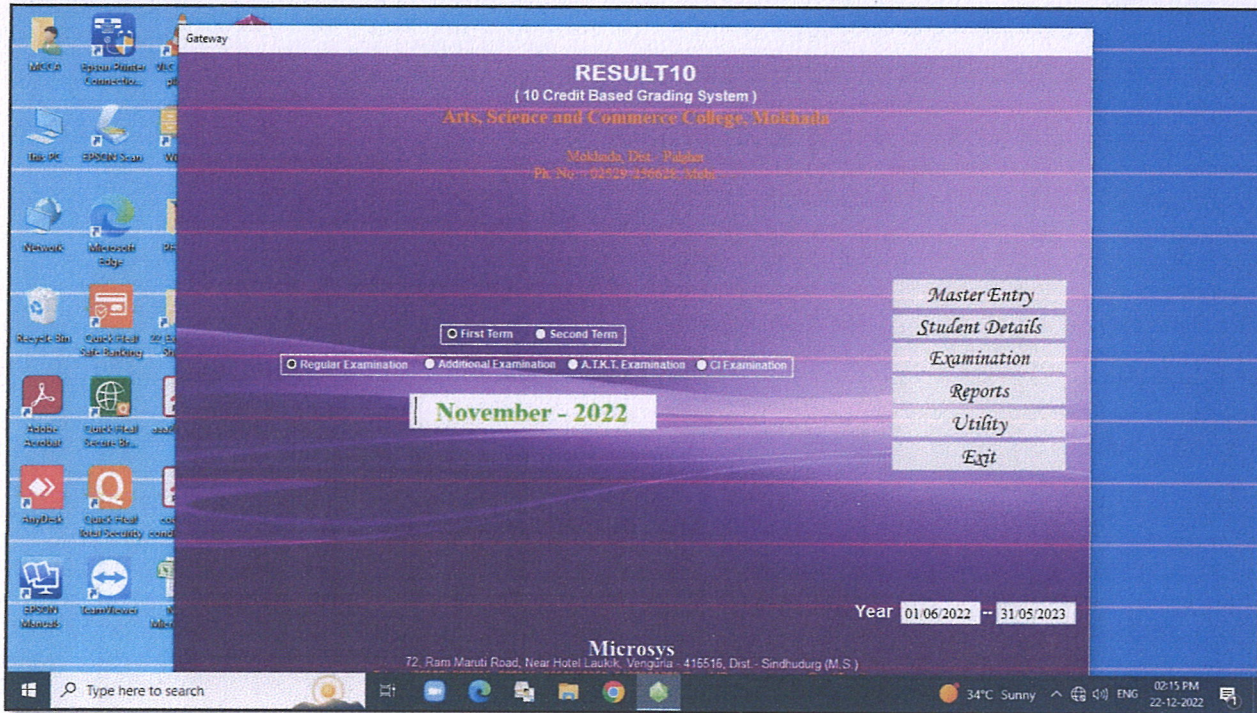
MSCIT
Epson Printer Connectio...
This PC
EPSON Scan
Network
Microsoft Edge
Recycle Bin
Quick Heal Safe Banking
Adobe Acrobat
Quick Heal Secure Br...
AnyDesk
Quick Heal Total Security
EPSON Manuals
TeamViewer

Gateway

RESULT10
( 10 Credit Based Grading System )
Arts, Science and Commerce College, Mokhada

Mokhada, Dist - Palghar
Ph. No. : 02529-256628, Mob.

Master Entry
Student Details
Examination
Reports
Utility
Exit

First Term
Second Term

Regular Examination
Additional Examination
A.T.K.T. Examination
CI Examination

November - 2022

Year 01/06/2022 -- 31/05/2023

Microsys
72, Ram Maruti Road, Near Hotel Laukik, Vengurla - 416516, Dist - Sindhudurg (M.S.)

Type here to search
34°C Sunny
ENG
02:15 PM
22-12-2022